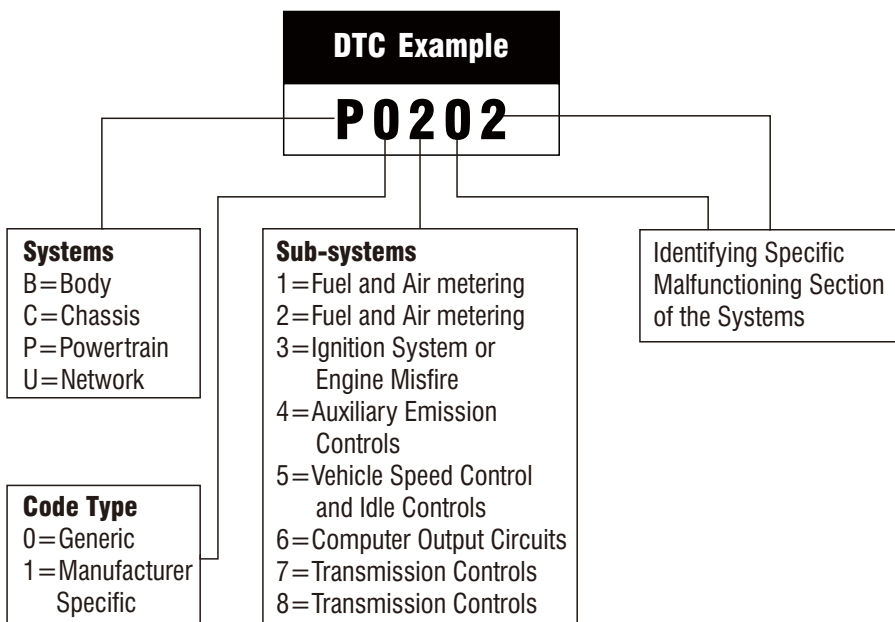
DTC Example

P0202

Systems
B=Body
C=Chassis
P=Powertrain
U=Network

Sub-systems
1=Fuel and Air metering
2=Fuel and Air metering
3=Ignition System or Engine Misfire
4=Auxiliary Emission Controls
5=Vehicle Speed Control and Idle Controls
6=Computer Output Circuits
7=Transmission Controls
8=Transmission Controls

Identifying Specific Malfunctioning Section of the Systems

Code Type
0=Generic
1=Manufacturer Specific